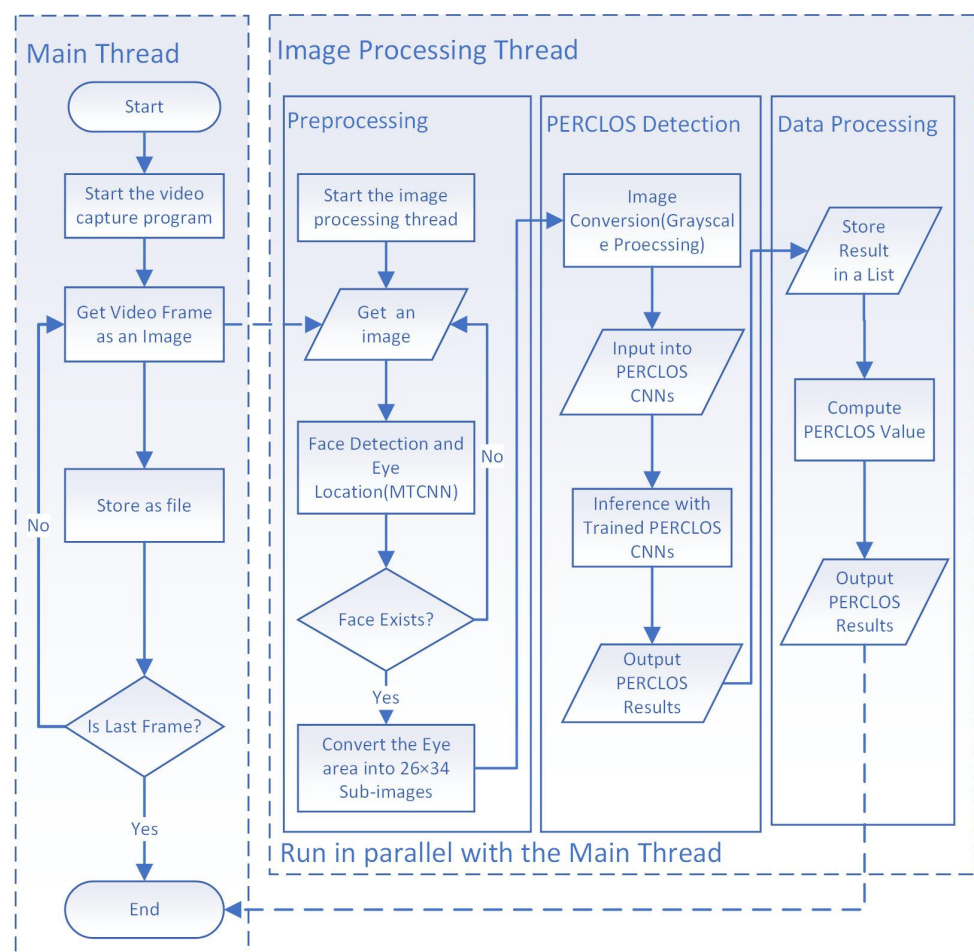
Main Thread

Start

Start the video capture program

Get Video Frame as an Image

Store as file

Is Last Frame?

No

Yes

End

Image Processing Thread

Preprocessing

Start the image processing thread

Get an image

Face Detection and Eye Location(MTCNN)

Face Exists?

No

Yes

Convert the Eye area into 26×34 Sub-images

PERCLOS Detection

Image Conversion(Grayscale Proecssing)

Input into PERCLOS CNNs

Inference with Trained PERCLOS CNNs

Output PERCLOS Results

Data Processing

Store Result in a List

Compute PERCLOS Value

Output PERCLOS Results

Run in parallel with the Main Thread